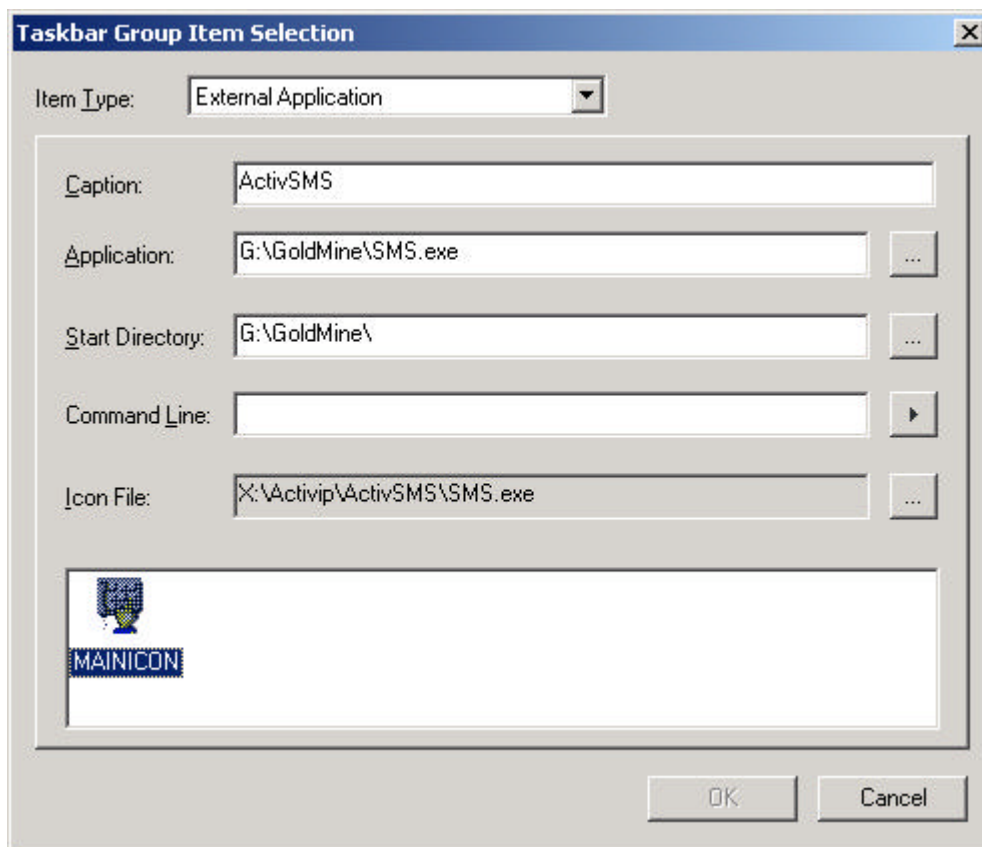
Taskbar Group Item Selection

X

Item Type: External Application

Caption: ActivSMS

Application: G:\GoldMine\SMS.exe ...

Start Directory: G:\GoldMine\ ...

Command Line:

Icon File: X:\Activip\ActivSMS\SMS.exe ...

MAINICON

OK

Cancel